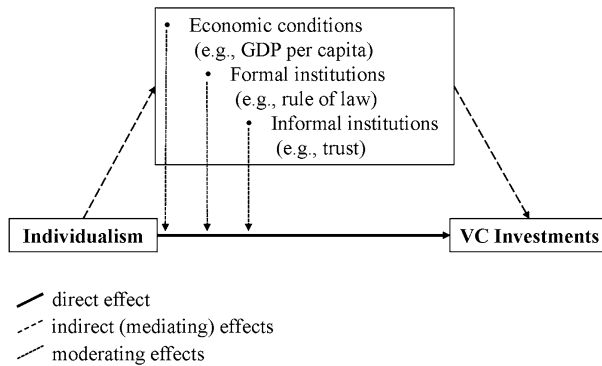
• Economic conditions (e.g., GDP per capita)
• Formal institutions (e.g., rule of law)
• Informal institutions (e.g., trust)

Individualism

VC Investments

direct effect
indirect (mediating) effects
moderating effects